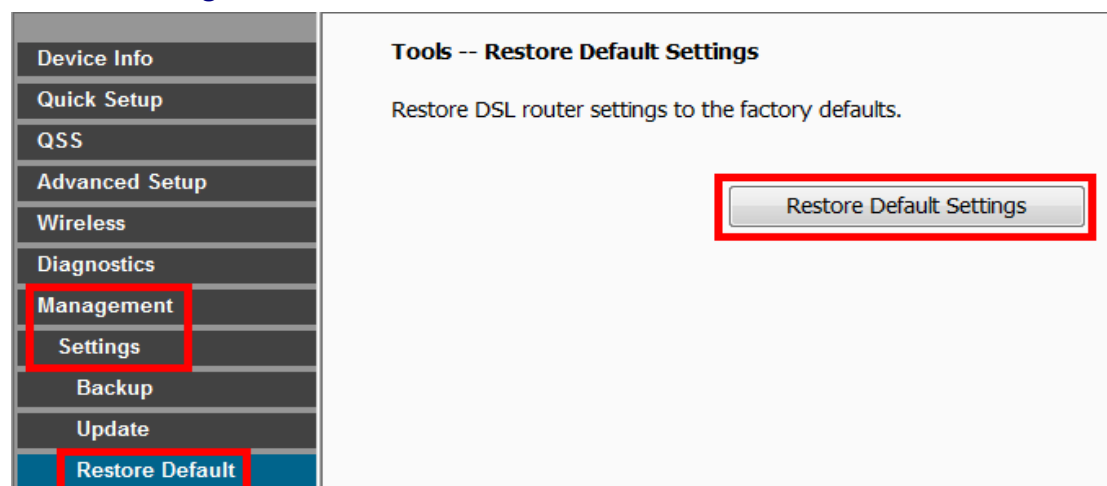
Device Info
Quick Setup
QSS
Advanced Setup
Wireless
Diagnostics
Management
Settings
Backup
Update
Restore Default

Tools -- Restore Default Settings

Restore DSL router settings to the factory defaults.

Restore Default Settings